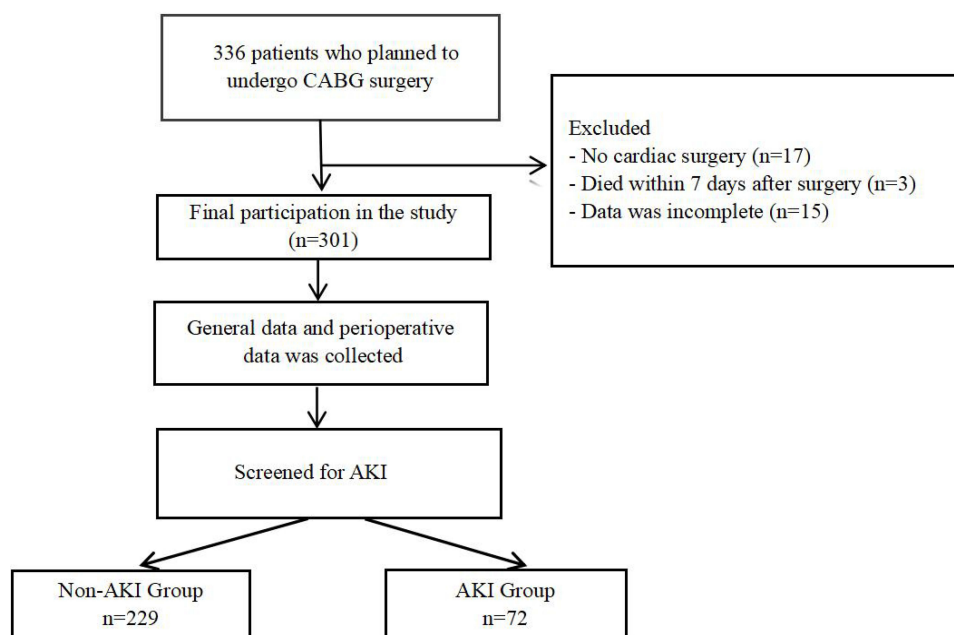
336 patients who planned to undergo CABG surgery

Excluded
- No cardiac surgery (n=17)
- Died within 7 days after surgery (n=3)
- Data was incomplete (n=15)

Final participation in the study (n=301)

General data and perioperative data was collected

Screened for AKI

Non-AKI Group
n=229

AKI Group
n=72